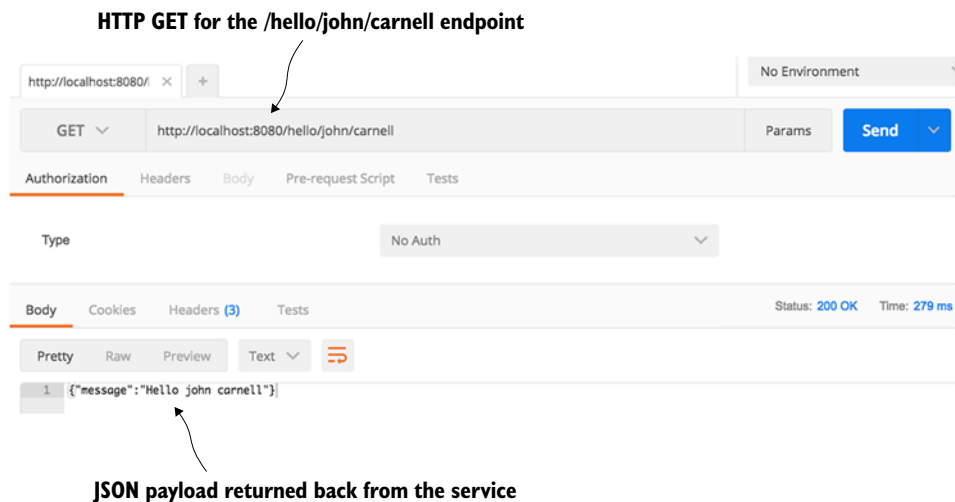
HTTP GET for the /hello/john/carnell endpoint

http://localhost:8080/ ×
+

No Environment

GET
http://localhost:8080/hello/john/carnell
Params
Send

Authorization Headers Body Pre-request Script Tests

Type
No Auth

Body Cookies Headers (3) Tests
Status: 200 OK Time: 279 ms

Pretty Raw Preview Text

1 {"message":"Hello john carnell"}

JSON payload returned back from the service